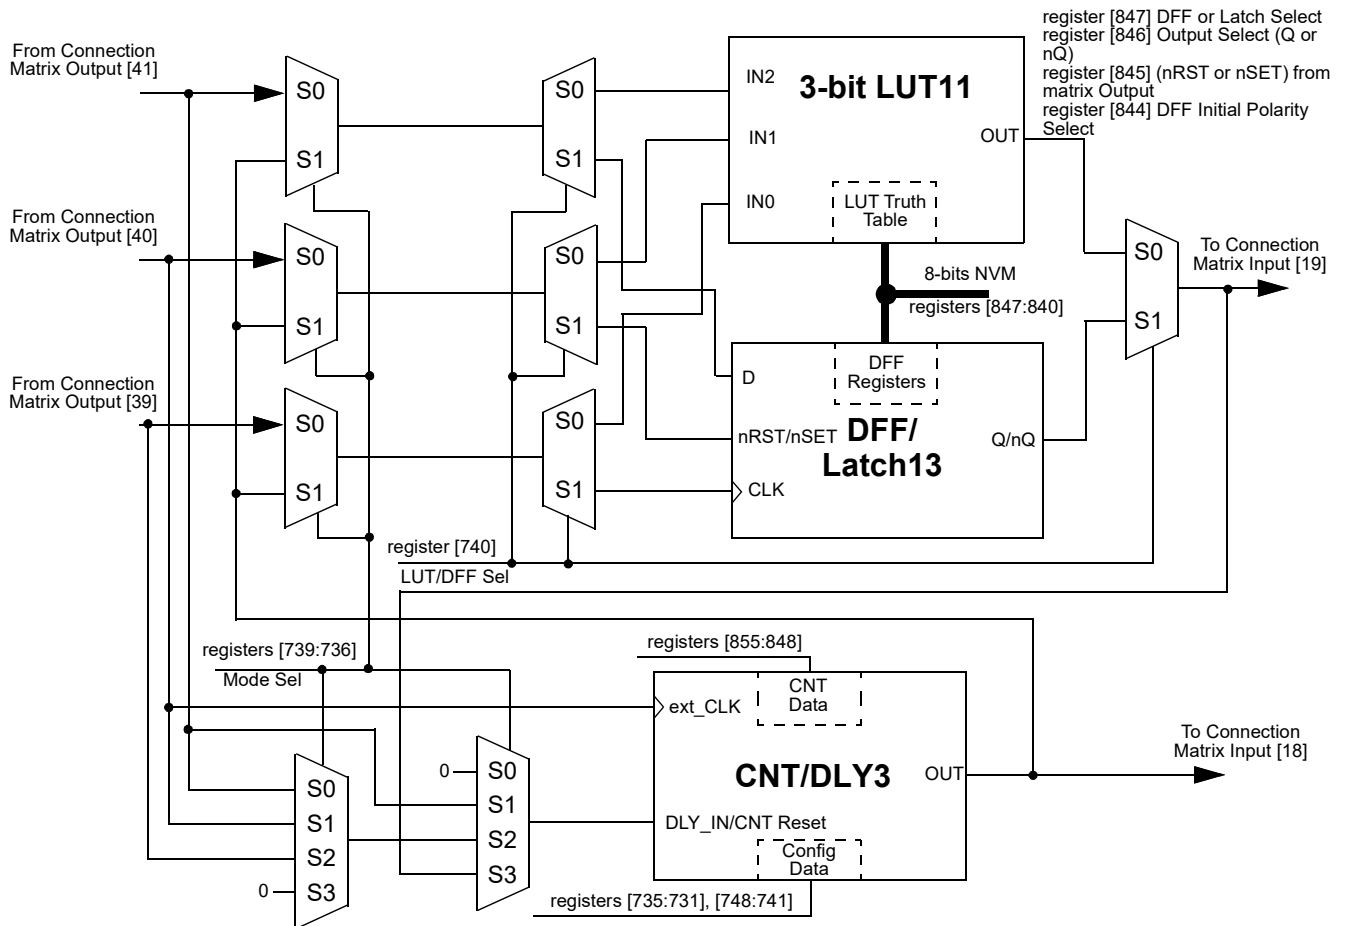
register [847] DFF or Latch Select
register [846] Output Select (Q or nQ)
register [845] (nRST or nSET) from matrix Output
register [844] DFF Initial Polarity Select

From Connection Matrix Output [41]

S0
S1

S0
S1

IN2
3-bit LUT11
IN1
OUT
IN0
LUT Truth Table

From Connection Matrix Output [40]

S0
S1

S0
S1

8-bits NVM
registers [847:840]

S0
S1

To Connection Matrix Input [19]

From Connection Matrix Output [39]

S0
S1

S0
S1

D
DFF Registers
nRST/nSET
DFF/ Latch13
Q/nQ
CLK

register [740]
LUT/DFF Sel

registers [855:848]

registers [739:736]
Mode Sel

CNT Data
ext_CLK

To Connection Matrix Input [18]

0
S0
S1
S2
S3

CNT/DLY3
OUT

S0
S1
S2
0
S3

DLY_IN/CNT Reset
Config Data

registers [735:731], [748:741]